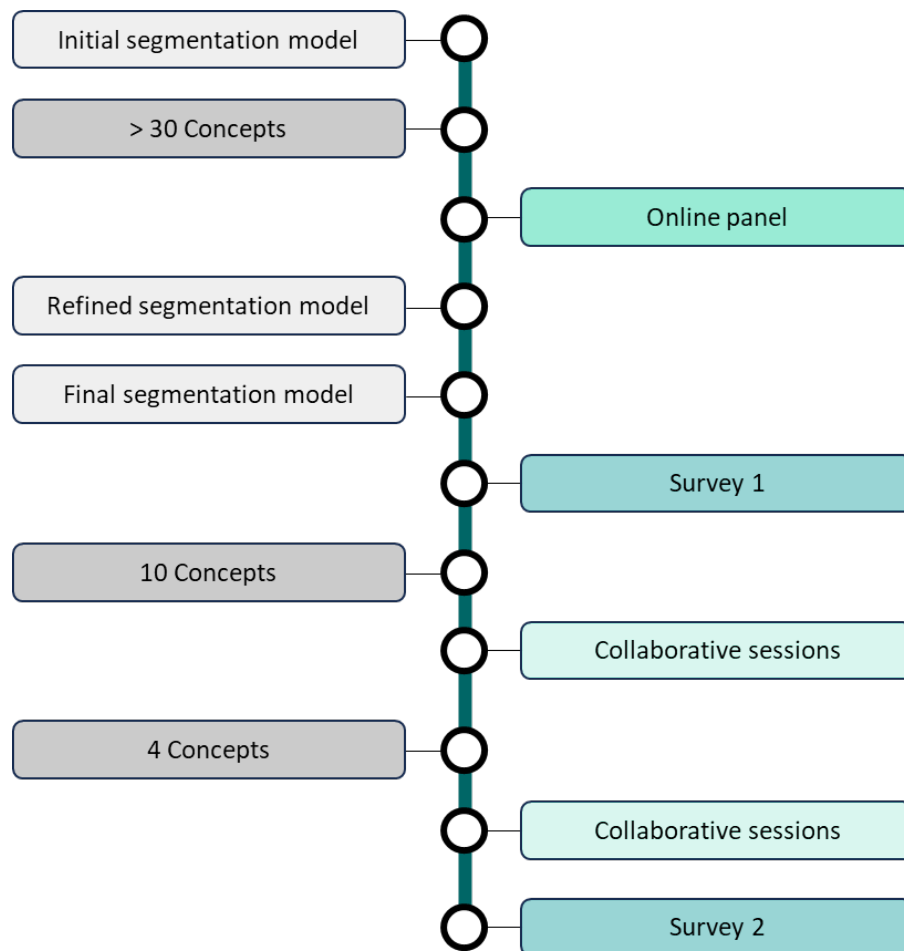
Initial segmentation model

> 30 Concepts

Online panel

Refined segmentation model

Final segmentation model

Survey 1

10 Concepts

Collaborative sessions

4 Concepts

Collaborative sessions

Survey 2